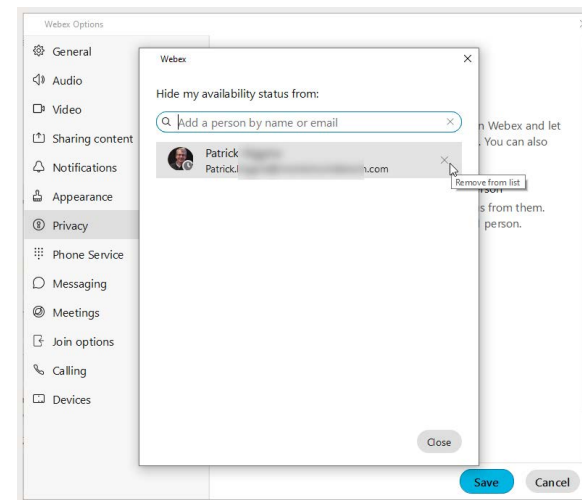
Webex Options

General
Audio
Video
Sharing content
Notifications
Appearance
Privacy
Phone Service
Messaging
Meetings
Join options
Calling
Devices

Webex

Hide my availability status from:

Add a person by name or email

Patrick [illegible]
Patrick.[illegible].com

Remove from list

n Webex and let
. You can also

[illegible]rson

s from them.
person.

Close

Save
Cancel